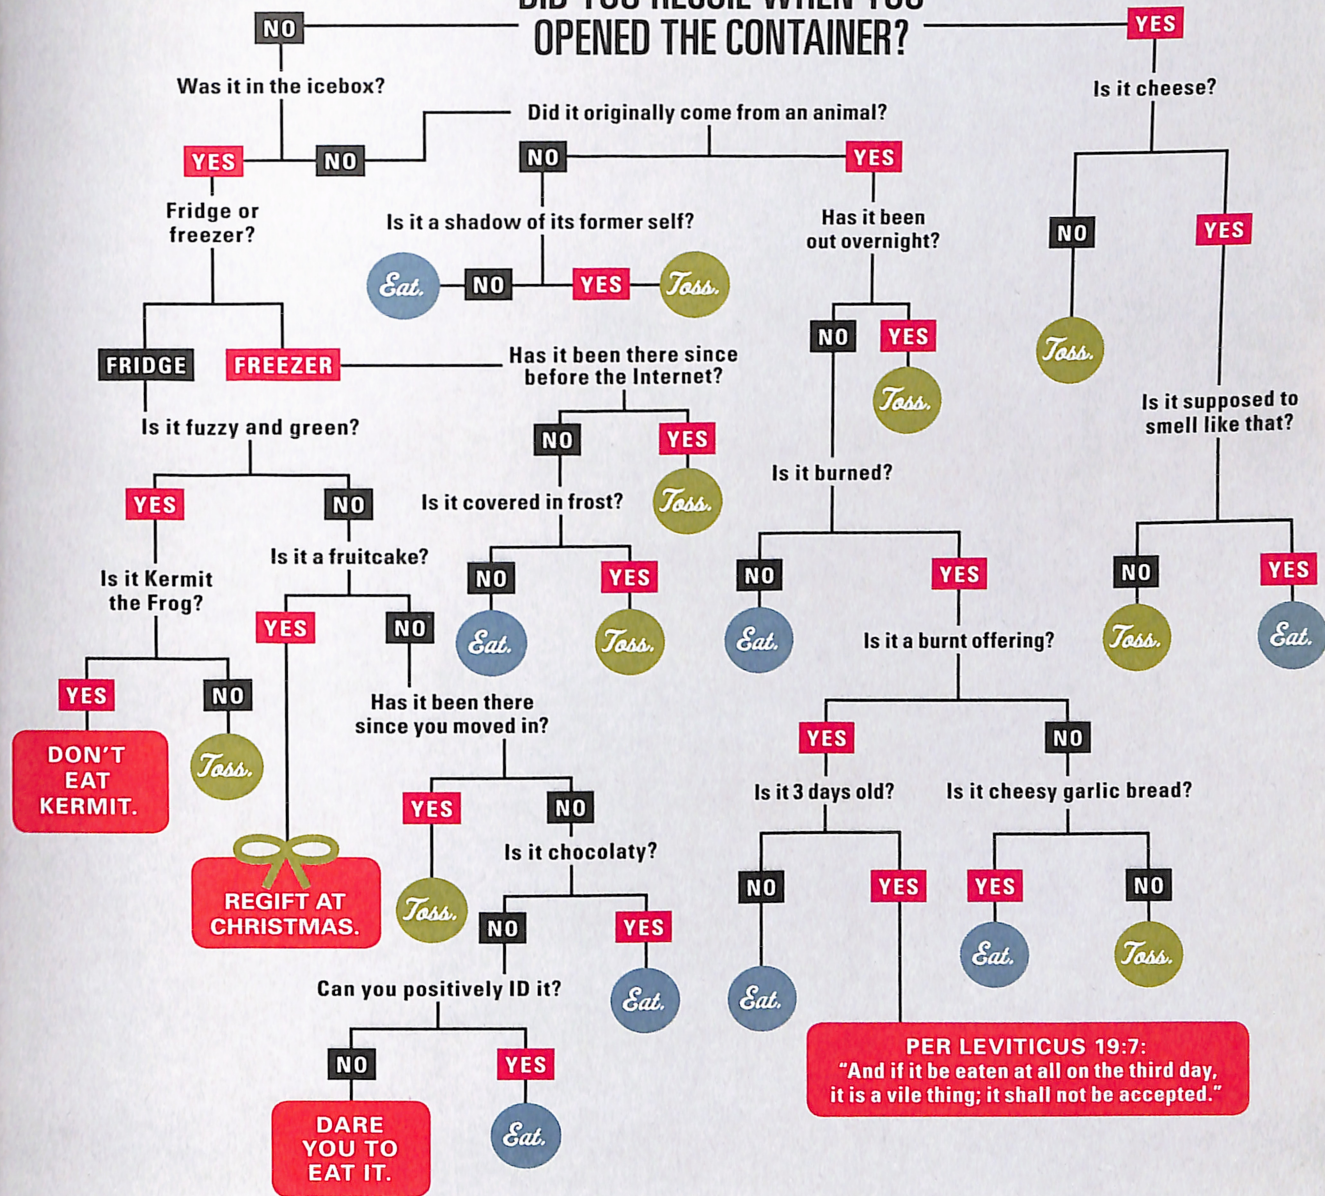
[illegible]
OPENED THE CONTAINER?

NO
Was it in the icebox?
YES
NO
Fridge or freezer?
FRIDGE
FREEZER
Is it fuzzy and green?
YES
Is it Kermit the Frog?
YES
DON'T EAT KERMIT.
NO
Toss.
NO
Is it a fruitcake?
YES
REGIFT AT CHRISTMAS.
NO
Has it been there since you moved in?
YES
Toss.
NO
Is it chocolaty?
NO
Can you positively ID it?
NO
DARE YOU TO EAT IT.
YES
Eat.
YES
Eat.

Did it originally come from an animal?
NO
Is it a shadow of its former self?
Eat.
NO
YES
Toss.
Has it been there since before the Internet?
NO
Is it covered in frost?
NO
Eat.
YES
Toss.
YES
Toss.

YES
Has it been out overnight?
NO
Is it burned?
NO
Eat.
YES
Is it a burnt offering?
YES
Is it 3 days old?
NO
Eat.
YES
PER LEVITICUS 19:7: "And if it be eaten at all on the third day, it is a vile thing; it shall not be accepted."
NO
Is it cheesy garlic bread?
YES
Eat.
NO
Toss.
YES
Toss.

YES
Is it cheese?
NO
Toss.
YES
Is it supposed to smell like that?
NO
Toss.
YES
Eat.